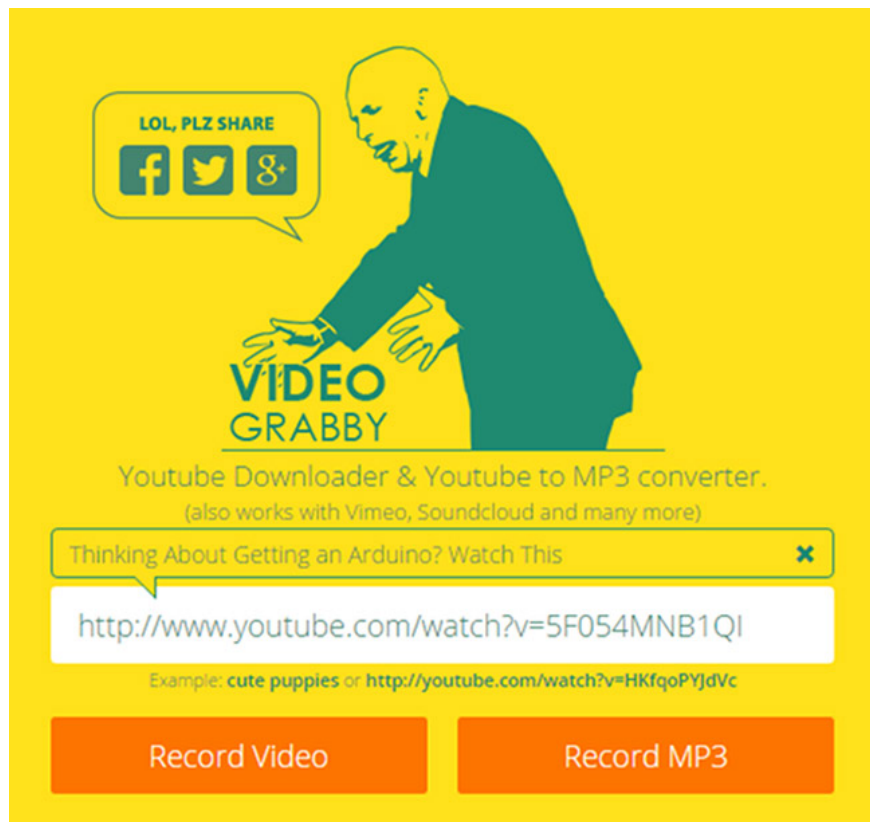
LOL, PLZ SHARE

f

g+

VIDEO
GRABBY

Youtube Downloader & Youtube to MP3 converter.
(also works with Vimeo, Soundcloud and many more)

Thinking About Getting an Arduino? Watch This ×

http://www.youtube.com/watch?v=5F054MNB1QI

Example: cute puppies or http://youtube.com/watch?v=HKfqoPYJdVc

Record Video

Record MP3